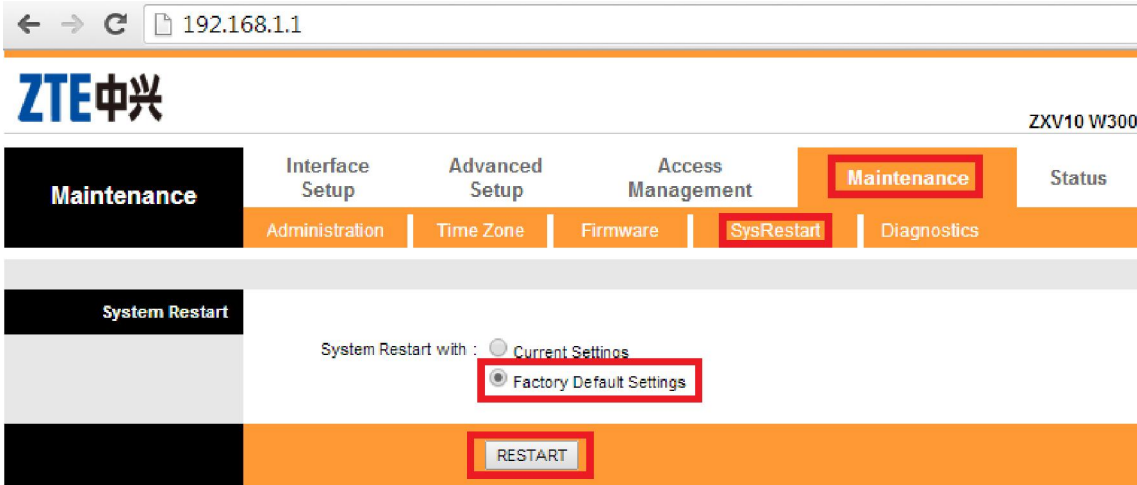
192.168.1.1

ZTE中兴

ZXV10 W300

Maintenance

Interface Setup

Advanced Setup

Access Management

Maintenance

Status

Administration

Time Zone

Firmware

SysRestart

Diagnostics

System Restart

System Restart with : Current Settings

Factory Default Settings

RESTART